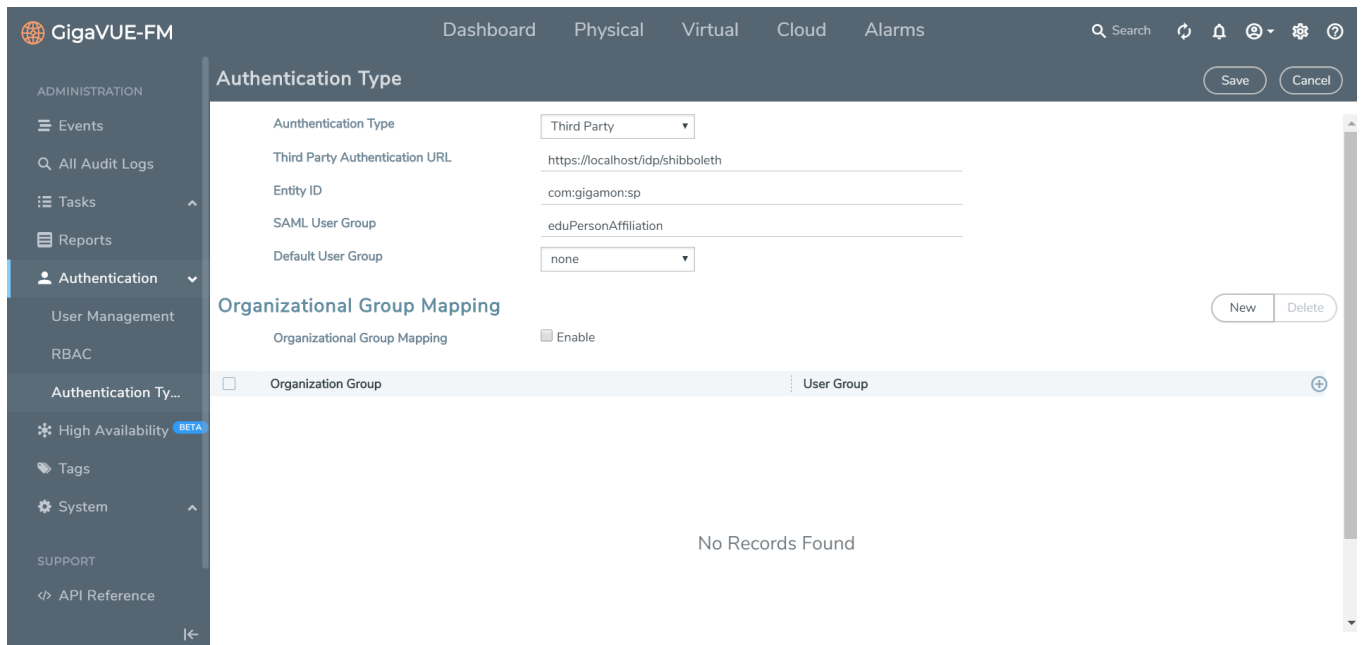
GigaVUE-FM

Dashboard Physical Virtual Cloud Alarms

Search

ADMINISTRATION
Events
All Audit Logs
Tasks
Reports
Authentication
User Management
RBAC
Authentication Ty...
High Availability BETA
Tags
System

SUPPORT
API Reference

Authentication Type

Save Cancel

Aunthentication Type: Third Party
Third Party Authentication URL: https://localhost/idp/shibboleth
Entity ID: com:gigamon:sp
SAML User Group: eduPersonAffiliation
Default User Group: none

Organizational Group Mapping

New Delete

Organizational Group Mapping: Enable

| Organization Group | User Group |
|---|---|

No Records Found